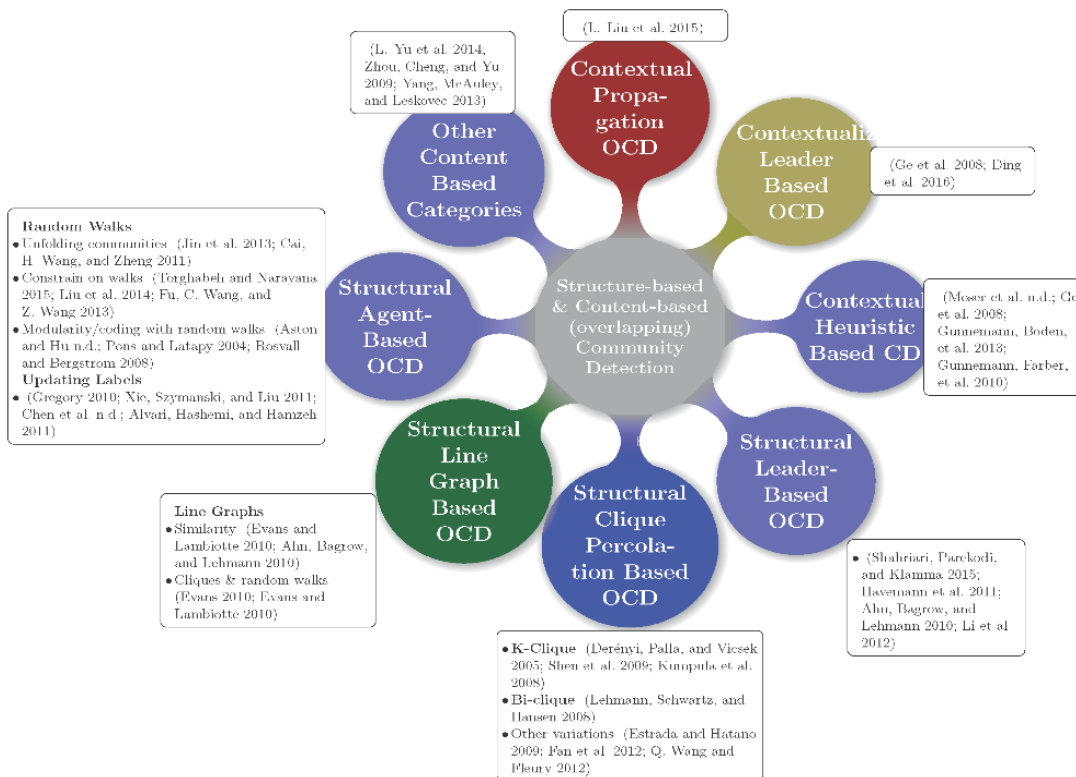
(L. Liu et al. 2015)

Contextual Propagation OCD

(L. Yu et al. 2014, Zhou, Cheng, and Yu 2009; Yang, McAuley, and Leskovec 2013)

Other Content Based Categories

Contextualiz Leader Based OCD

(Ge et al. 2008; Ding et al. 2016)

Random Walks
• Unfolding communities (Jin et al. 2013; Cai, H. Wang, and Zheng 2011)
• Constrain on walks (Torghabeh and Narayana 2015; Liu et al. 2014; Fu, C. Wang, and Z. Wang 2013)
• Modularity/coding with random walks (Aston and Hu n.d.; Pons and Latapy 2004; Rosvall and Bergstrom 2008)
Updating Labels
• (Gregory 2010; Xie, Szymanski, and Liu 2011; Chen et al. n.d.; Alvari, Hashemi, and Hamzeh 2011)

Structural Agent-Based OCD

Structure-based & Content-based (overlapping) Community Detection

Contextual Heuristic Based CD

(Moser et al. n.d.; Ge et al. 2008; Gunnemann, Boden, et al. 2013; Gunnemann, Farber, et al. 2010)

Structural Line Graph Based OCD

Structural Leader-Based OCD

Structural Clique Percolation Based OCD

Line Graphs
• Similarity (Evans and Lambiotte 2010; Ahn, Bagrow, and Lehmann 2010)
• Cliques & random walks (Evans 2010; Evans and Lambiotte 2010)

• (Shahriari, Parekodi, and Klamma 2015; Havemann et al. 2011; Ahn, Bagrow, and Lehmann 2010; Li et al 2012)

• K-Clique (Derényi, Palla, and Vicsek 2005; Shen et al. 2009; Kumpula et al. 2008)
• Bi-clique (Lehmann, Schwartz, and Hansen 2008)
• Other variations (Estrada and Hatano 2009; Fan et al. 2012; Q. Wang and Fleury 2012)